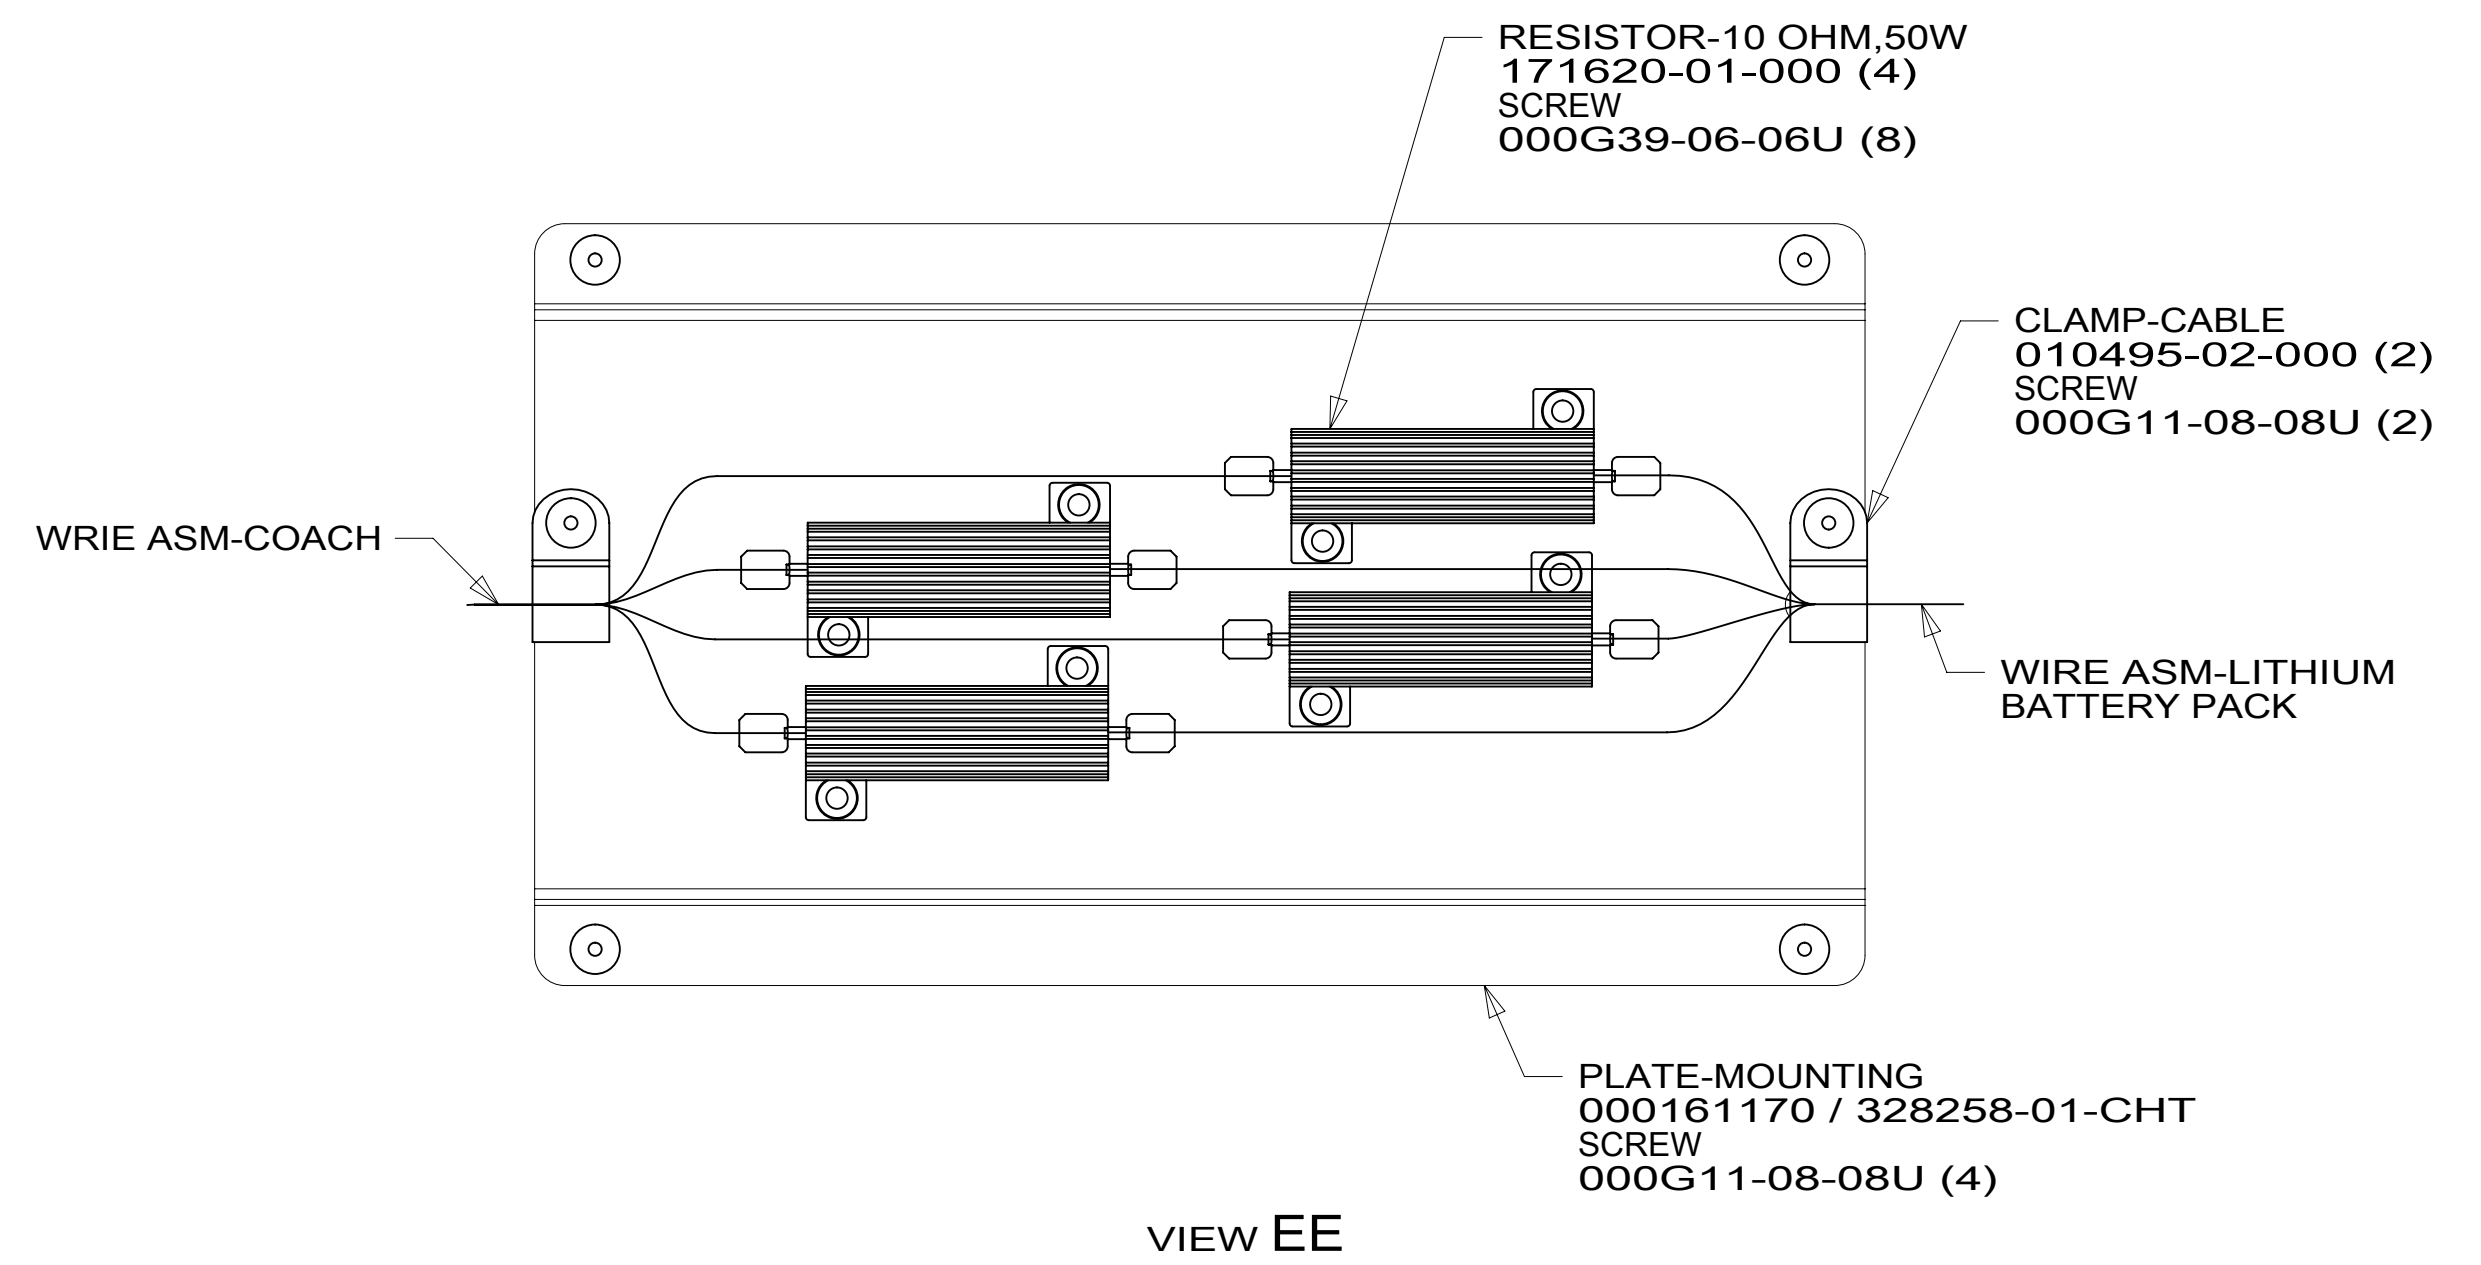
RESISTOR-10 OHM,50W
171620-01-000 (4)
SCREW
000G39-06-06U (8)

CLAMP-CABLE
010495-02-000 (2)
SCREW
000G11-08-08U (2)

WRIE ASM-COACH

WIRE ASM-LITHIUM
BATTERY PACK

PLATE-MOUNTING
000161170 / 328258-01-CHT
SCREW
000G11-08-08U (4)

VIEW EE